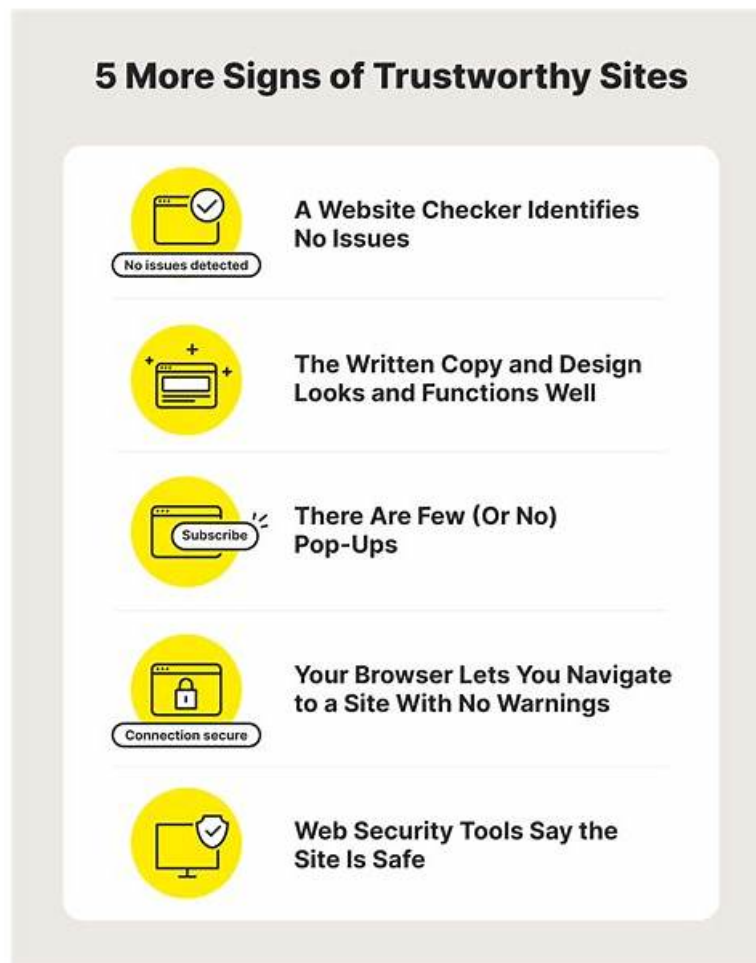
5 More Signs of Trustworthy Sites

No issues detected

A Website Checker Identifies No Issues

The Written Copy and Design Looks and Functions Well

Subscribe

There Are Few (Or No) Pop-Ups

Connection secure

Your Browser Lets You Navigate to a Site With No Warnings

Web Security Tools Say the Site Is Safe